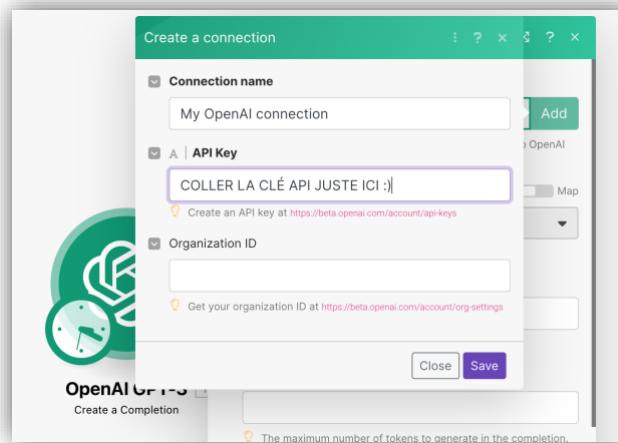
Create a connection

Connection name

My OpenAI connection

A | API Key

COLLER LA CLÉ API JUSTE ICI :)

Create an API key at https://beta.openai.com/account/api-keys

Organization ID

Get your organization ID at https://beta.openai.com/account/org-settings

Close Save

Add

o OpenAI

Map

OpenAI GPT-3

Create a Completion

The maximum number of tokens to generate in the completion.